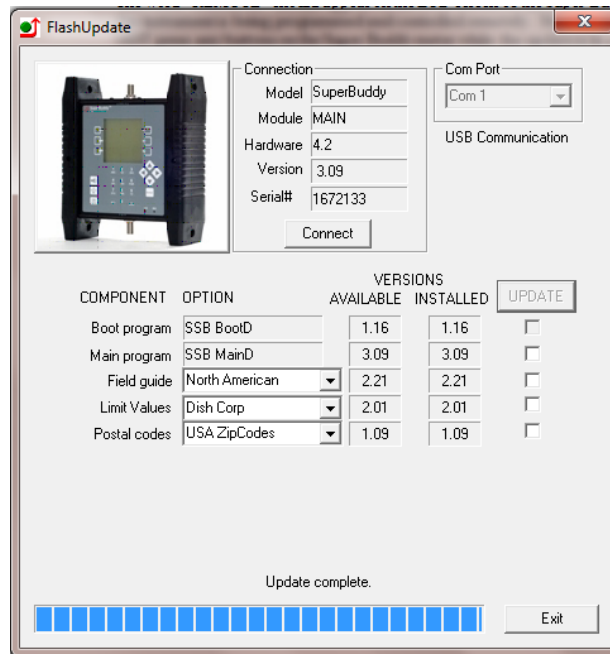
FlashUpdate

Connection
Model SuperBuddy
Module MAIN
Hardware 4.2
Version 3.09
Serial# 1672133
Connect

Com Port
Com 1
USB Communication

| COMPONENT | OPTION | VERSIONS AVAILABLE | VERSIONS INSTALLED | UPDATE |
|---|---|---|---|---|
| Boot program | SSB BootD | 1.16 | 1.16 | |
| Main program | SSB MainD | 3.09 | 3.09 | |
| Field guide | North American | 2.21 | 2.21 | |
| Limit Values | Dish Corp | 2.01 | 2.01 | |
| Postal codes | USA ZipCodes | 1.09 | 1.09 | |

Update complete.

Exit